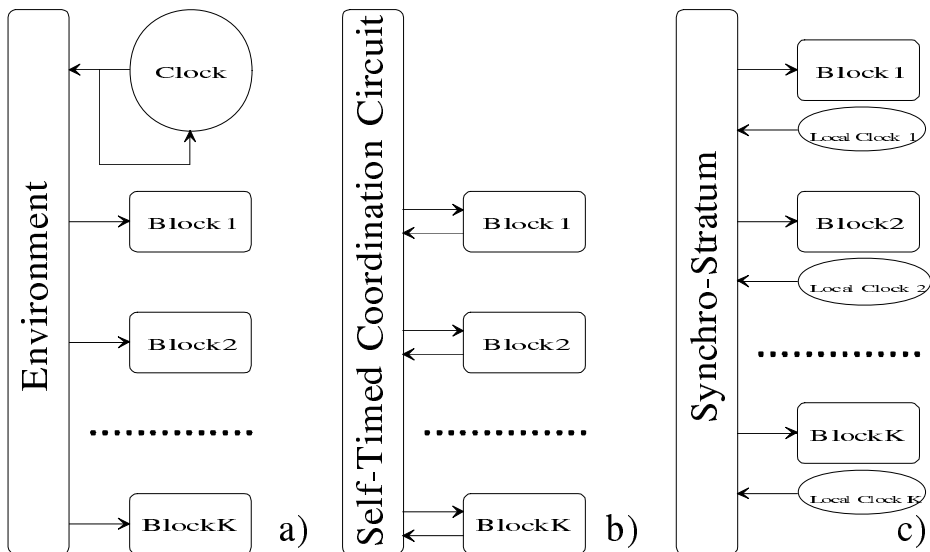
Environment

Clock

Block 1

Block2

.............

BlockK

a)

Self-Timed Coordination Circuit

Block 1

Block2

.............

BlockK

b)

Synchro-Stratum

Block 1

Local Clock 1

Block2

Local Clock 2

.............

BlockK

Local Clock K

c)